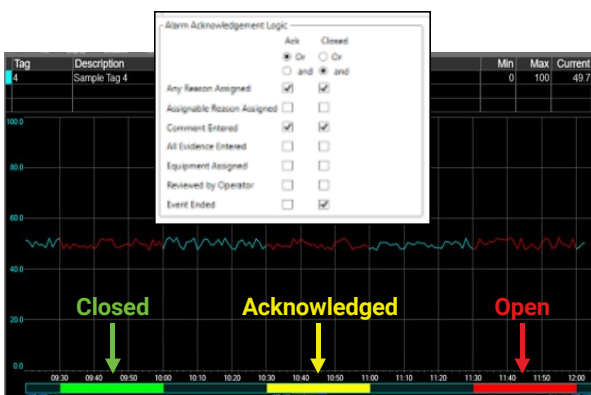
Alarm Acknowledgement Logic

| | Ack | Closed |
|---|---|---|
| | Or | Or |
| | and | and |
| Any Reason Assigned | ☑ | ☑ |
| Assignable Reason Assigned | ☐ | ☐ |
| Comment Entered | ☑ | ☑ |
| All Evidence Entered | ☐ | ☐ |
| Equipment Assigned | ☐ | ☐ |
| Reviewed by Operator | ☐ | ☐ |
| Event Ended | ☐ | ☑ |

| Tag | Description | Min | Max | Current |
|---|---|---|---|---|
| 4 | Sample Tag 4 | 0 | 100 | 49.7 |

100.0
60.0
40.0
20.0
0.0

Closed
Acknowledged
Open

09:30 09:40 09:50 10:00 10:10 10:20 10:30 10:40 10:50 11:00 11:10 11:20 11:30 11:40 11:50 12:00